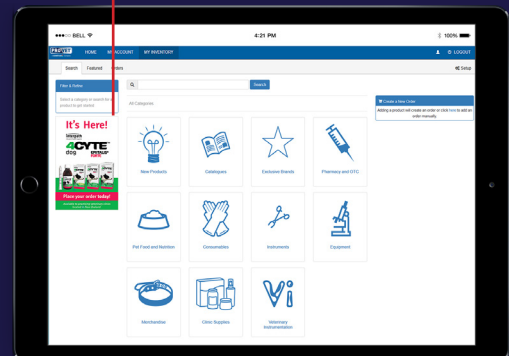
●●●○○ BELL

4:21 PM

100%

HOME MY ACCOUNT MY INVENTORY

LOGOUT

Search Featured Orders

Setup

Filter & Refine

Select a category or search for a product to get started

It's Here!

4CYTE

dog

Place your order today!

Search

All Categories

New Products

Catalogues

Exclusive Brands

Pharmacy and OTC

Pet Food and Nutrition

Consumables

Instruments

Equipment

Merchandise

Clinic Supplies

Veterinary Instrumentation

Create a New Order

Adding a product will create an order or click here to add an order manually.